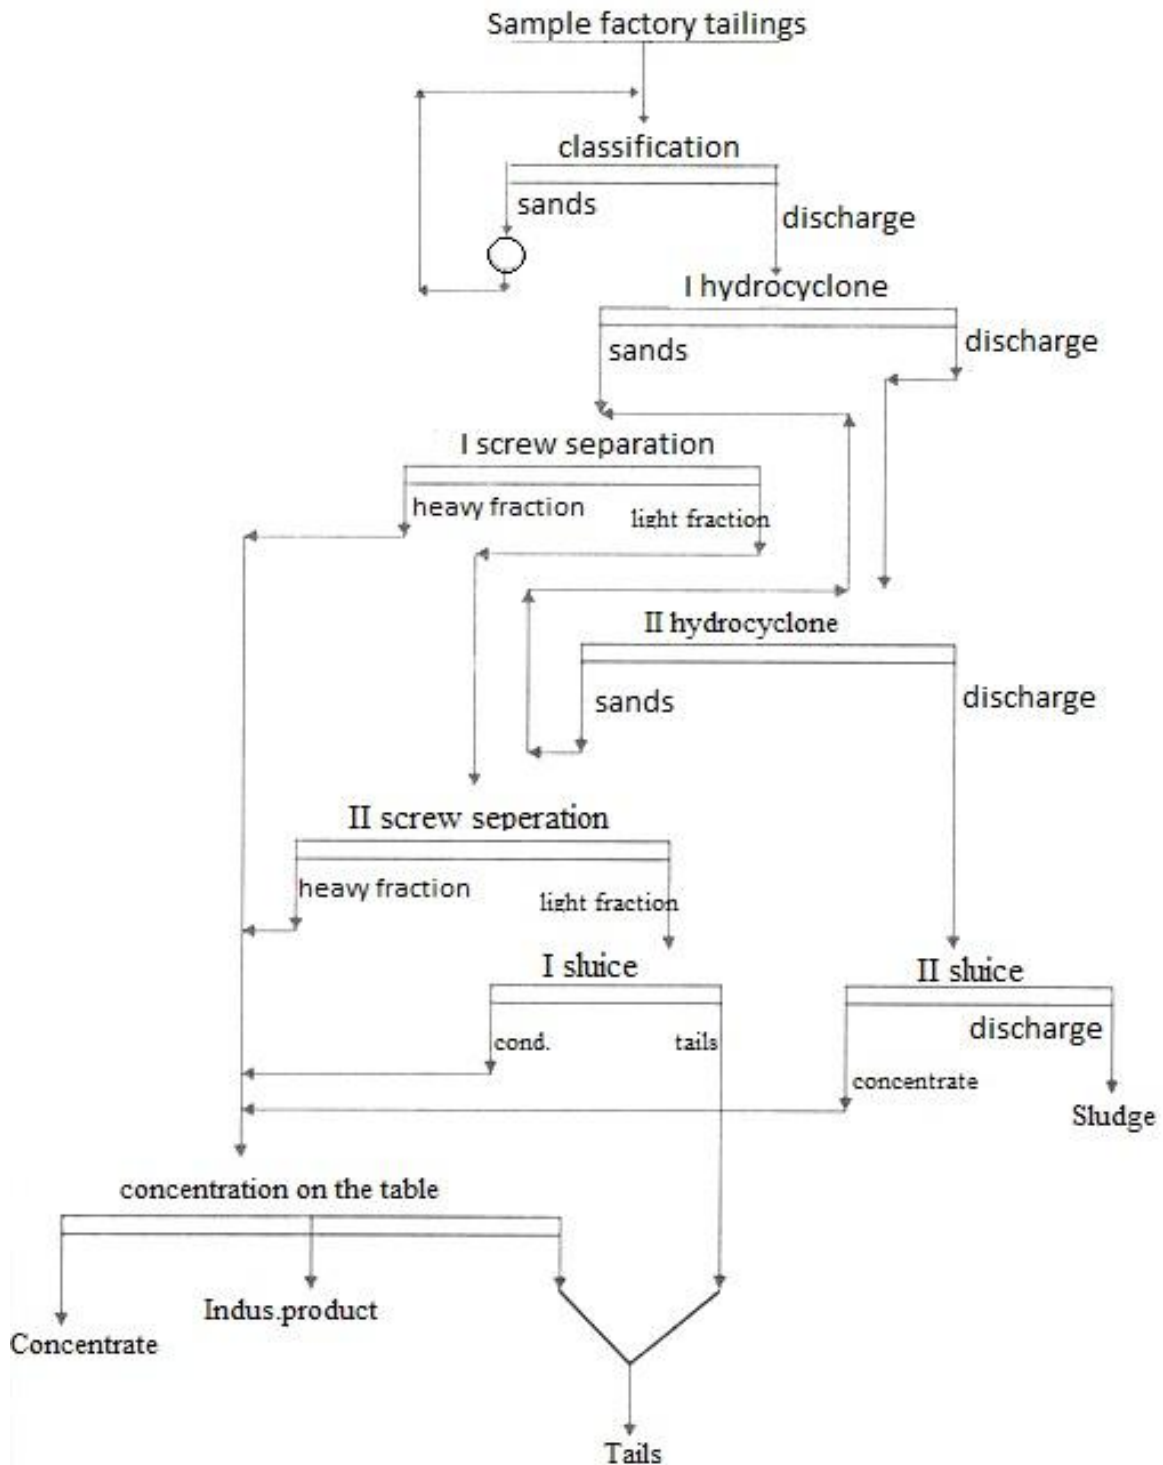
Sample factory tailings

classification

sands

discharge

I hydrocyclone

sands

discharge

I screw separation

heavy fraction

light fraction

II hydrocyclone

sands

discharge

II screw seperation

heavy fraction

light fraction

I sluice

cond.

tails

II sluice

discharge

concentrate

Sludge

concentration on the table

Concentrate

Indus.product

Tails